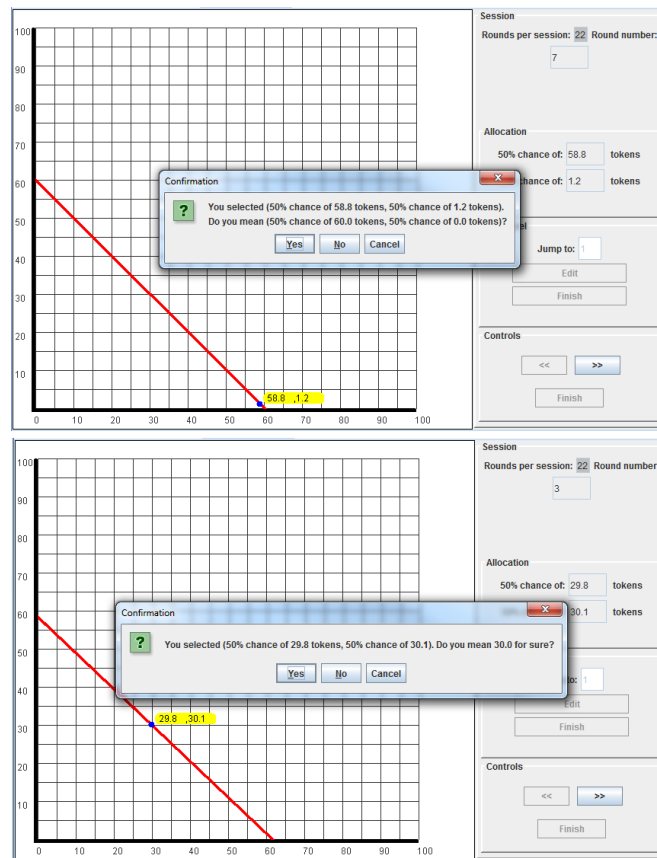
100
90
80
70
60
50
40
30
20
10
0 10 20 30 40 50 60 70 80 90 100

58.8 ,1.2

Confirmation

?

You selected (50% chance of 58.8 tokens, 50% chance of 1.2 tokens).
Do you mean (50% chance of 60.0 tokens, 50% chance of 0.0 tokens)?

Yes No Cancel

Session
Rounds per session: 22 Round number:
7

Allocation
50% chance of: 58.8 tokens
chance of: 1.2 tokens

el
Jump to: 1
Edit
Finish

Controls
<< >>
Finish

100
90
80
70
60
50
40
30
20
10
0 10 20 30 40 50 60 70 80 90 100

29.8 ,30.1

Confirmation

?

You selected (50% chance of 29.8 tokens, 50% chance of 30.1). Do you mean 30.0 for sure?

Yes No Cancel

Session
Rounds per session: 22 Round number
3

Allocation
50% chance of: 29.8 tokens
30.1 tokens

to: 1
Edit
Finish

Controls
<< >>
Finish